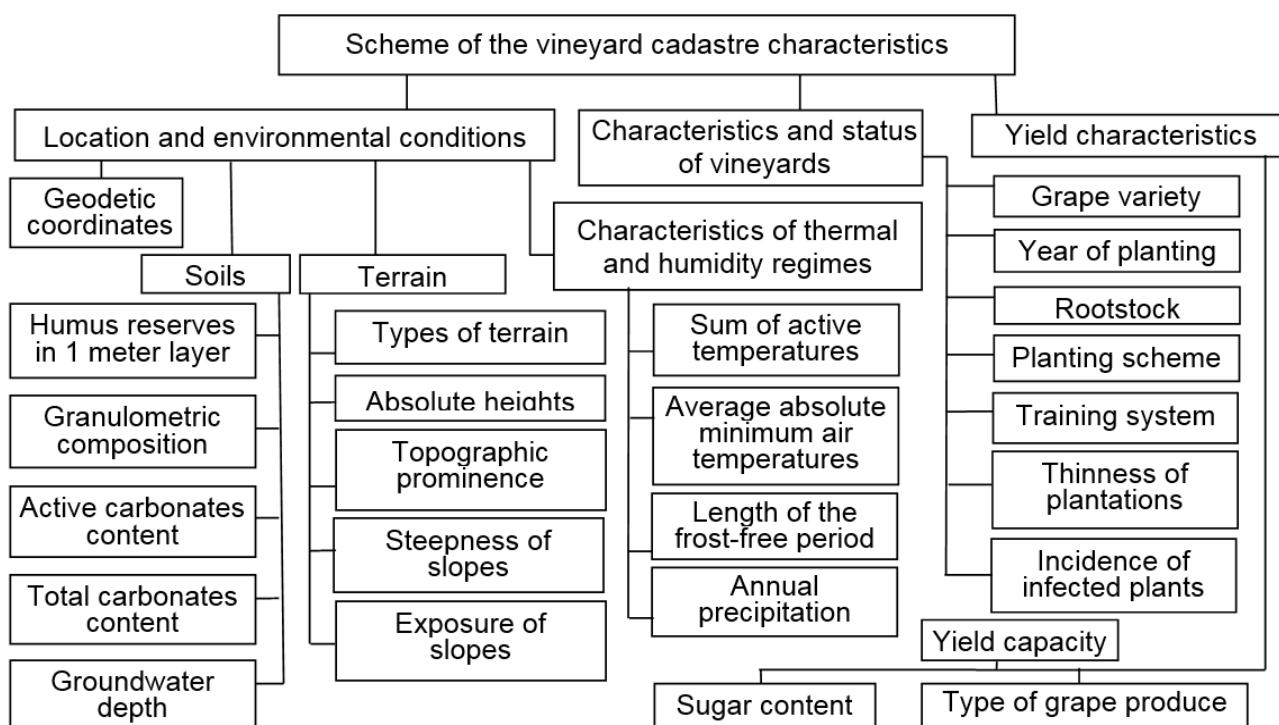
Scheme of the vineyard cadastre characteristics

Location and environmental conditions

Characteristics and status of vineyards

Yield characteristics

Geodetic coordinates

Soils

Terrain

Characteristics of thermal and humidity regimes

Humus reserves in 1 meter layer

Granulometric composition

Active carbonates content

Total carbonates content

Groundwater depth

Types of terrain

Absolute heights

Topographic prominence

Steepness of slopes

Exposure of slopes

Sum of active temperatures

Average absolute minimum air temperatures

Length of the frost-free period

Annual precipitation

Grape variety

Year of planting

Rootstock

Planting scheme

Training system

Thinness of plantations

Incidence of infected plants

Yield capacity

Sugar content

Type of grape produce